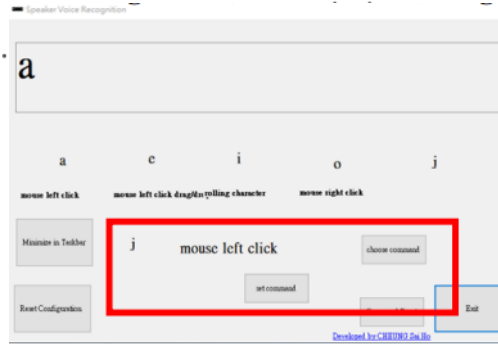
Speaker Voice Recognition

a

a
mouse left click

e
mouse left click drag

i
scrolling character

o
mouse right click

j

Minimize in Taskbar

j

mouse left click

choose command

set command

Reset Configuration

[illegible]

Exit

Developed by CHEUNG Sai Ho